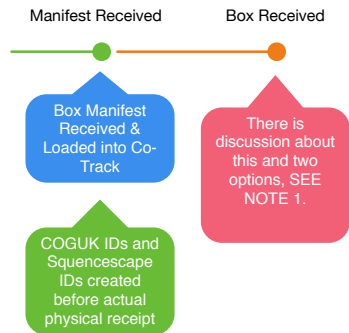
Manifest Received

Box Received

Box Manifest Received & Loaded into Co-Track

There is discussion about this and two options, SEE NOTE 1.

COGUK IDs and Squencescape IDs created before actual physical receipt